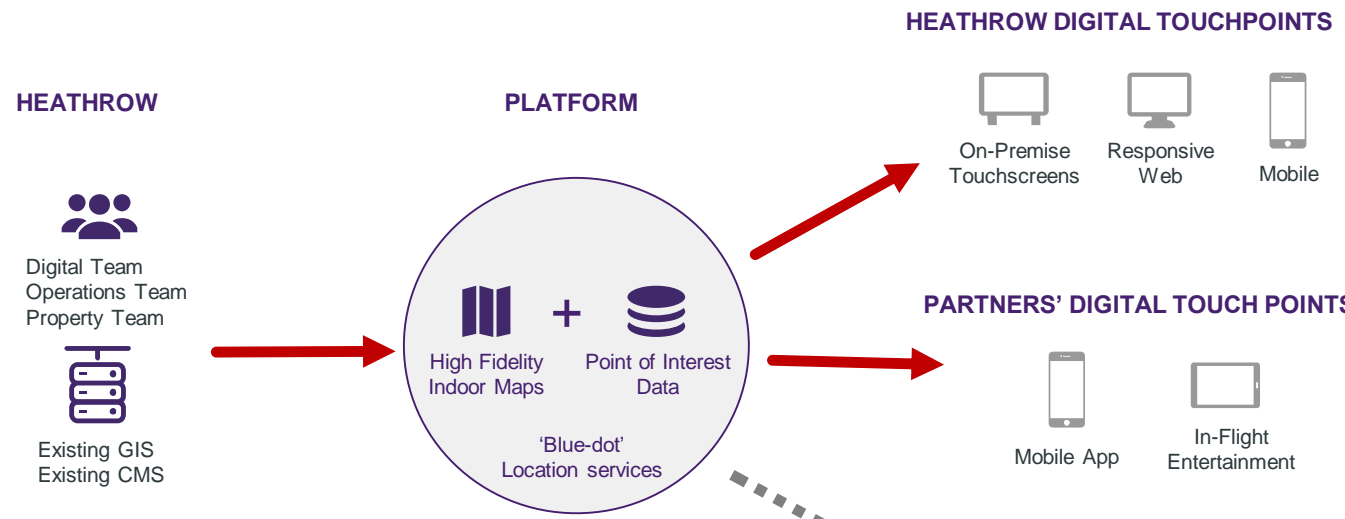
HEATHROW DIGITAL TOUCHPOINTS

HEATHROW

PLATFORM

On-Premise Touchscreens

Responsive Web

Mobile

Digital Team
Operations Team
Property Team

PARTNERS' DIGITAL TOUCH POINTS

+

High Fidelity Indoor Maps

Point of Interest Data

'Blue-dot' Location services

Existing GIS
Existing CMS

Mobile App

In-Flight Entertainment